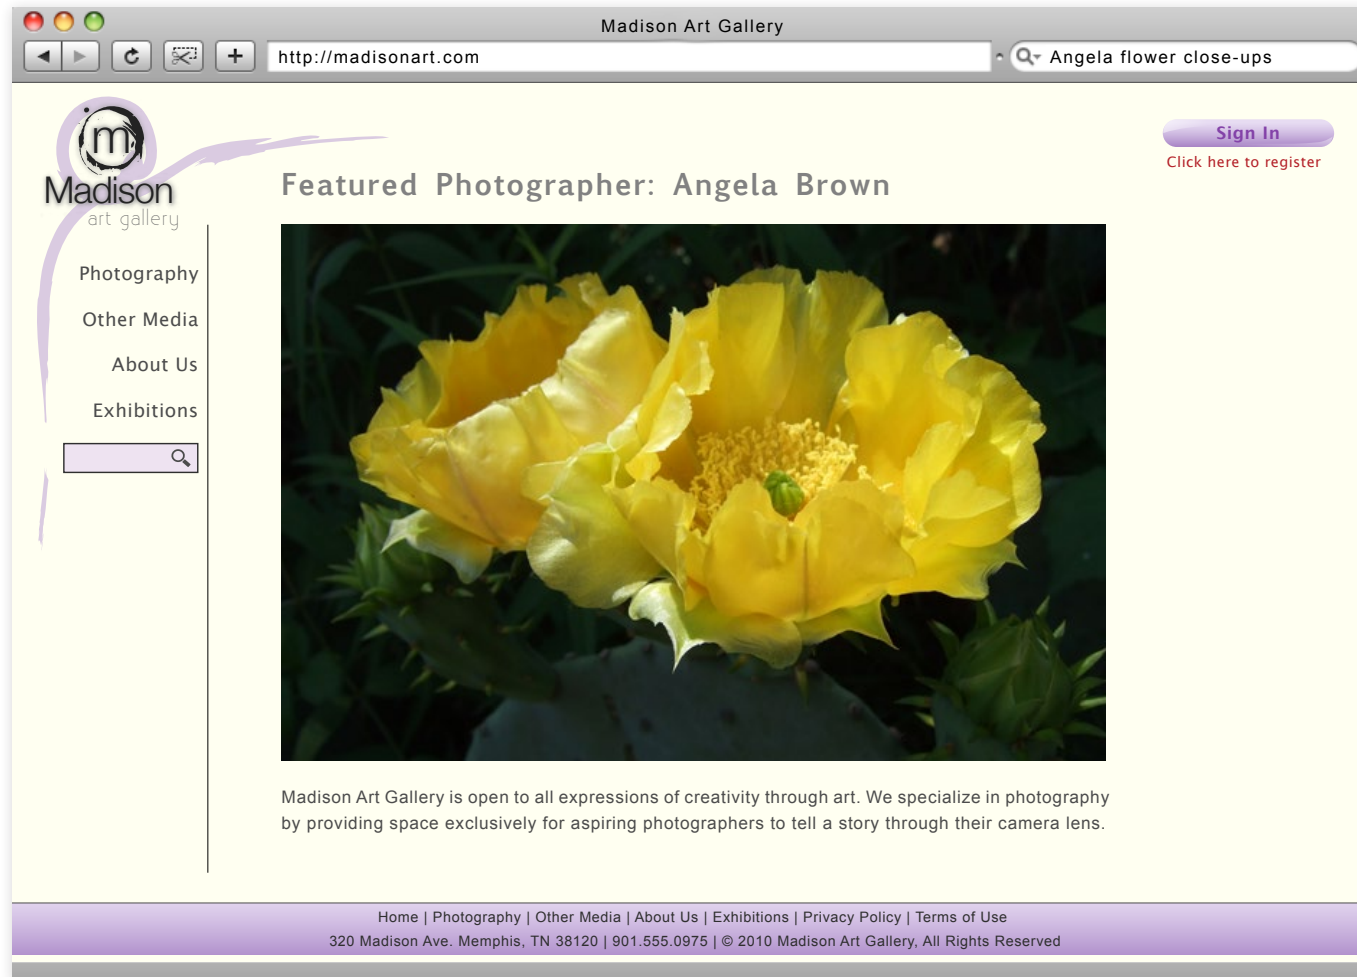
Madison Art Gallery

http://madisonart.com

Angela flower close-ups

m
Madison
art gallery

Sign In
Click here to register

Featured Photographer: Angela Brown

Photography

Other Media

About Us

Exhibitions

Madison Art Gallery is open to all expressions of creativity through art. We specialize in photography by providing space exclusively for aspiring photographers to tell a story through their camera lens.

Home | Photography | Other Media | About Us | Exhibitions | Privacy Policy | Terms of Use
320 Madison Ave. Memphis, TN 38120 | 901.555.0975 | © 2010 Madison Art Gallery, All Rights Reserved